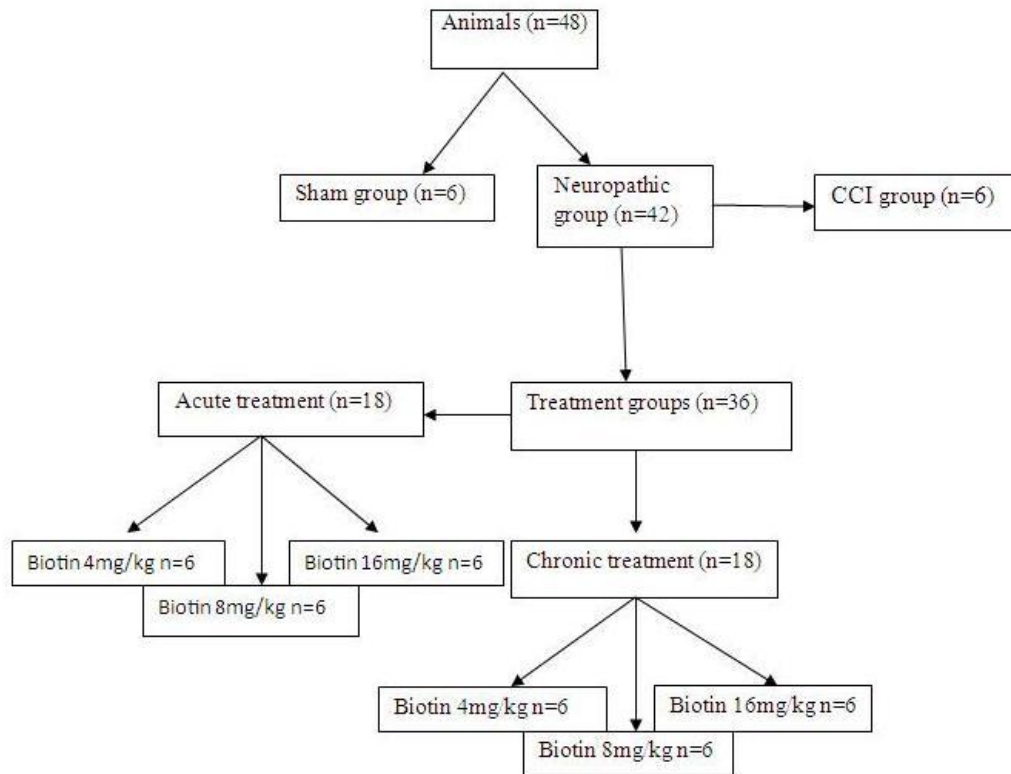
Animals (n=48)

Sham group (n=6)

Neuropathic group (n=42)

CCI group (n=6)

Acute treatment (n=18)

Treatment groups (n=36)

Biotin 4mg/kg n=6

Biotin 16mg/kg n=6

Biotin 8mg/kg n=6

Chronic treatment (n=18)

Biotin 4mg/kg n=6

Biotin 16mg/kg n=6

Biotin 8mg/kg n=6